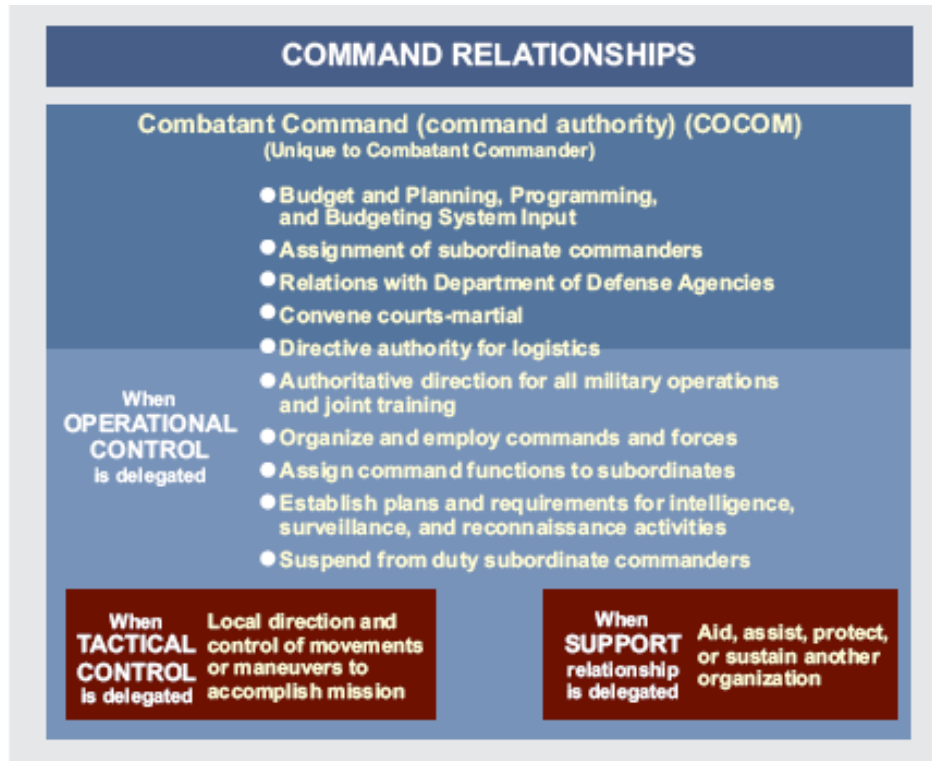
COMMAND RELATIONSHIPS

Combatant Command (command authority) (COCOM)
(Unique to Combatant Commander)

- Budget and Planning, Programming, and Budgeting System Input
- Assignment of subordinate commanders
- Relations with Department of Defense Agencies
- Convene courts-martial
- Directive authority for logistics

When OPERATIONAL CONTROL is delegated

- Authoritative direction for all military operations and joint training
- Organize and employ commands and forces
- Assign command functions to subordinates
- Establish plans and requirements for intelligence, surveillance, and reconnaissance activities
- Suspend from duty subordinate commanders

When TACTICAL CONTROL is delegated

Local direction and control of movements or maneuvers to accomplish mission

When SUPPORT relationship is delegated

Aid, assist, protect, or sustain another organization